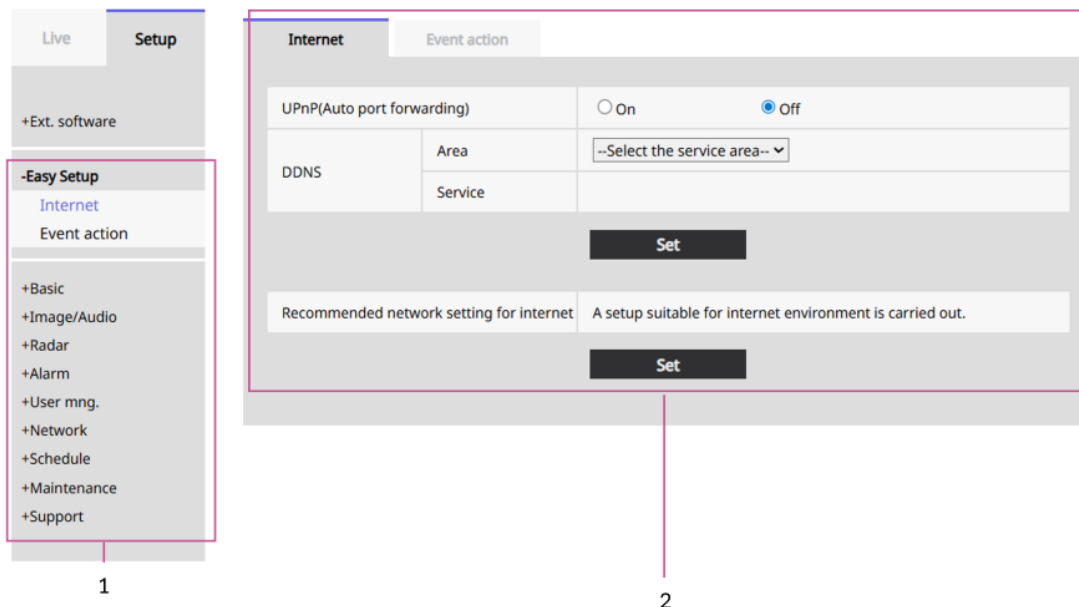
Live
Setup

+Ext. software

-Easy Setup
Internet
Event action

+Basic
+Image/Audio
+Radar
+Alarm
+User mng.
+Network
+Schedule
+Maintenance
+Support

Internet
Event action

| UPnP(Auto port forwarding) | | On Off |
|---|---|---|
| DDNS | Area | --Select the service area-- |
| | Service | |

Set

| Recommended network setting for internet | A setup suitable for internet environment is carried out. |
|---|---|

Set

1

2